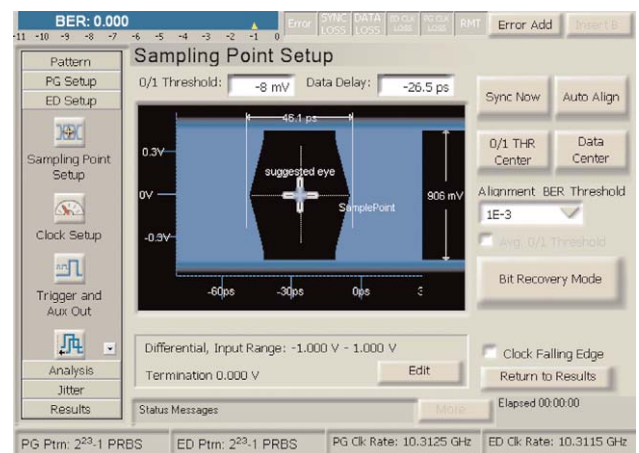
BER: 0.000
-11 -10 -9 -8 -7 -6 -5 -4 -3 -2 -1 0

Error SYNC LOSS DATA LOSS ED CLK LOSS PG CLK LOSS RMT Error Add Insert B

Pattern
PG Setup
ED Setup
Sampling Point Setup
Clock Setup
Trigger and Aux Out
Analysis
Jitter
Results

Sampling Point Setup

0/1 Threshold: -8 mV Data Delay: -26.5 ps

46.1 ps
0.3V
0V
-0.3V
suggested eye
SamplePoint
906 mV
-60ps -30ps 0ps

Sync Now
Auto Align
0/1 THR Center
Data Center
Alignment BER Threshold
1E-3
Avg. 0/1 Threshold
Bit Recovery Mode

Differential, Input Range: -1.000 V - 1.000 V
Termination 0.000 V
Edit

Clock Falling Edge
Return to Results

Status Messages
More
Elapsed 00:00:00

PG Ptrn: $2^{23}$-1 PRBS
ED Ptrn: $2^{23}$-1 PRBS
PG Clk Rate: 10.3125 GHz
ED Clk Rate: 10.3115 GHz